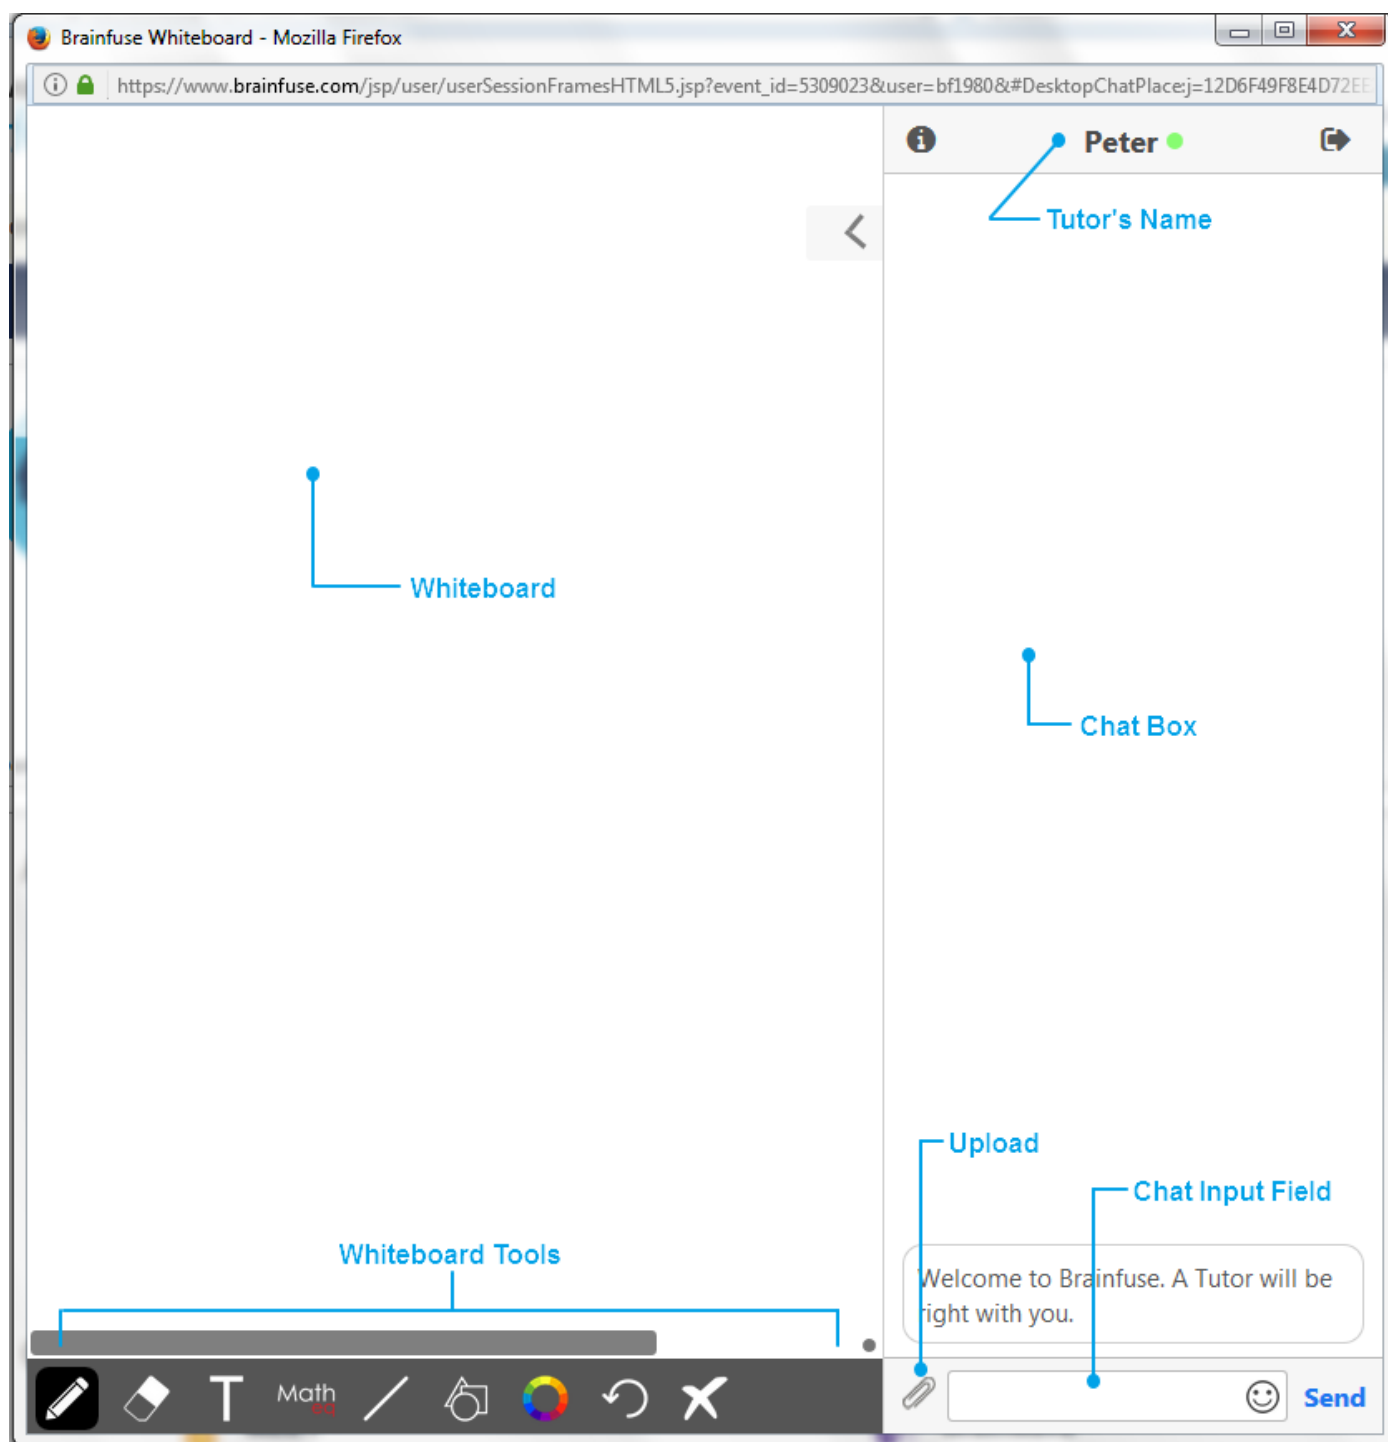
Brainfuse Whiteboard - Mozilla Firefox

https://www.brainfuse.com/jsp/user/userSessionFramesHTML5.jsp?event_id=5309023&user=bf1980&#DesktopChatPlace:j=12D6F49F8E4D72EE

Peter

Tutor's Name

Whiteboard

Chat Box

Upload

Chat Input Field

Whiteboard Tools

Welcome to Brainfuse. A Tutor will be right with you.

Math

Send